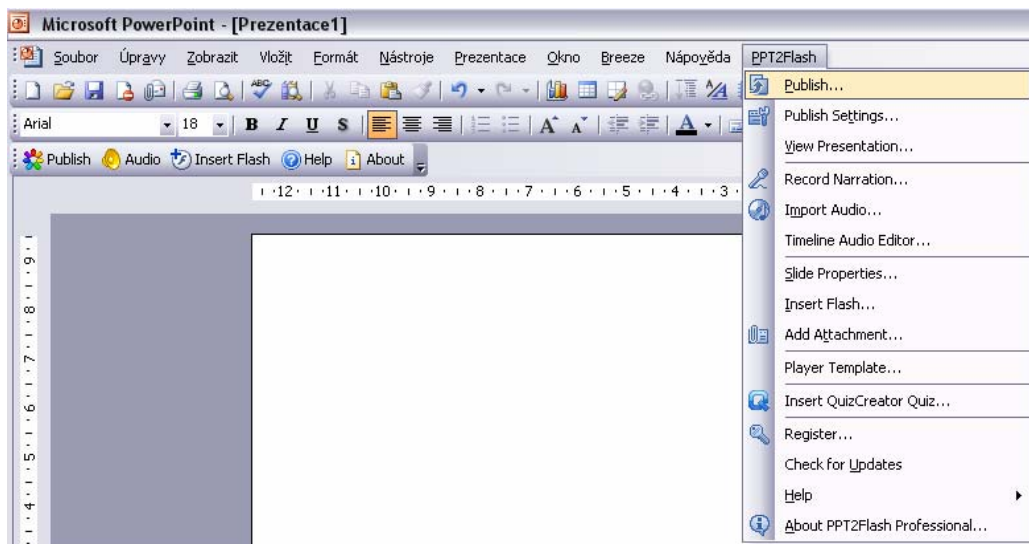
Microsoft PowerPoint - [Prezentace1]

Soubor Úpravy Zobrazit Vložit Formát Nástroje Prezentace Okno Breeze Nápověda PPT2Flash

Arial 18 B I U S A

Publish Audio Insert Flash Help About

12 11 10 9 8 7 6 5 4 3

9 8 7 6 5 4

Publish...
Publish Settings...
View Presentation...
Record Narration...
Import Audio...
Timeline Audio Editor...
Slide Properties...
Insert Flash...
Add Attachment...
Player Template...
Insert QuizCreator Quiz...
Register...
Check for Updates
Help
About PPT2Flash Professional...